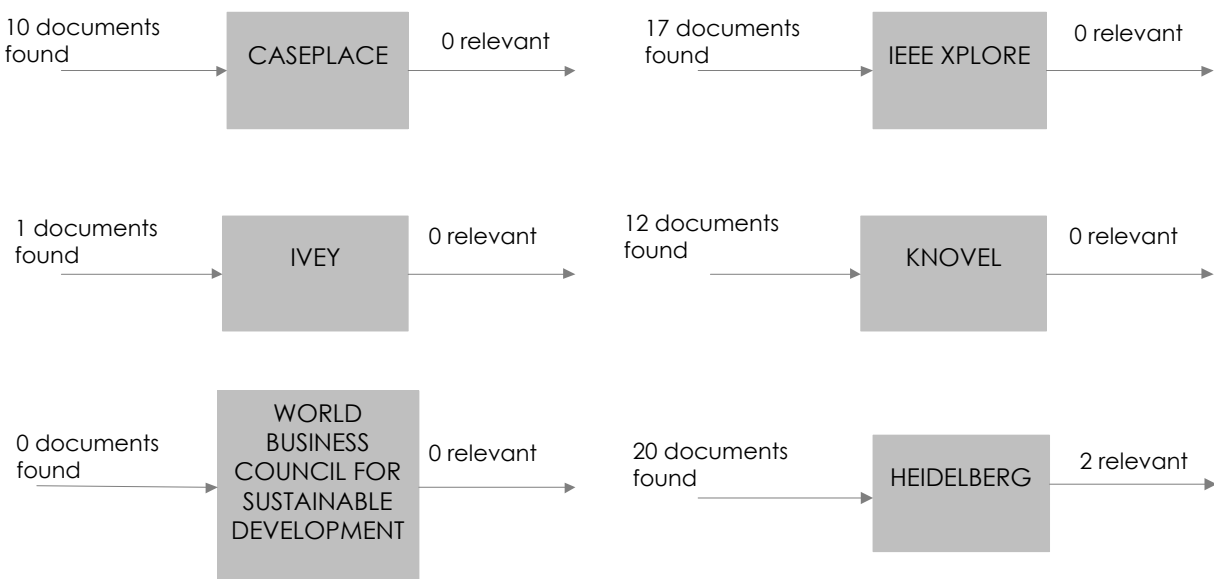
10 documents found

CASEPLACE

0 relevant

17 documents found

IEEE XPLORE

0 relevant

1 documents found

IVEY

0 relevant

12 documents found

KNOVEL

0 relevant

0 documents found

WORLD BUSINESS COUNCIL FOR SUSTAINABLE DEVELOPMENT

0 relevant

20 documents found

HEIDELBERG

2 relevant